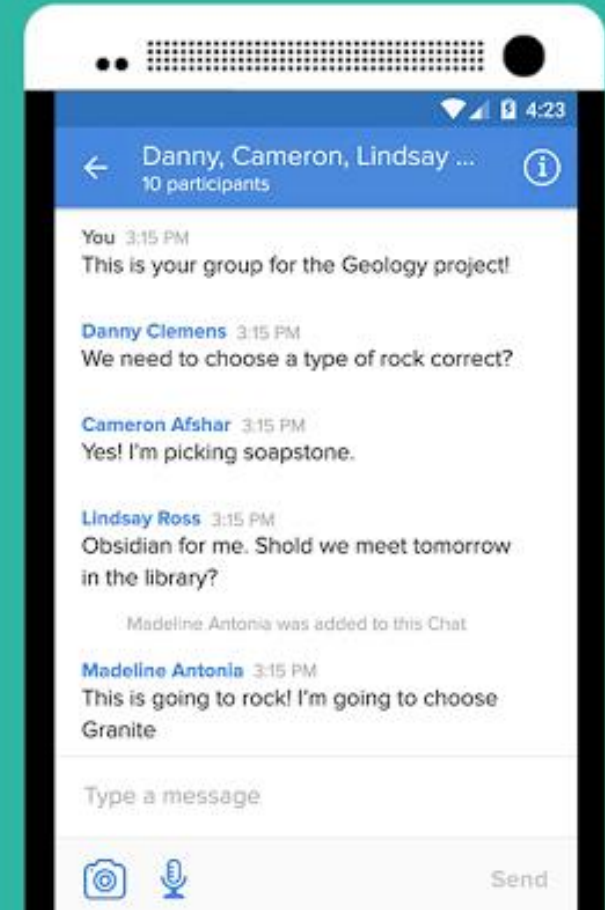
4:23

Danny, Cameron, Lindsay ...
10 participants

You 3:15 PM
This is your group for the Geology project!

Danny Clemens 3:15 PM
We need to choose a type of rock correct?

Cameron Afshar 3:15 PM
Yes! I'm picking soapstone.

Lindsay Ross 3:15 PM
Obsidian for me. Shold we meet tomorrow in the library?

Madeline Antonia was added to this Chat

Madeline Antonia 3:15 PM
This is going to rock! I'm going to choose Granite

Type a message

Send